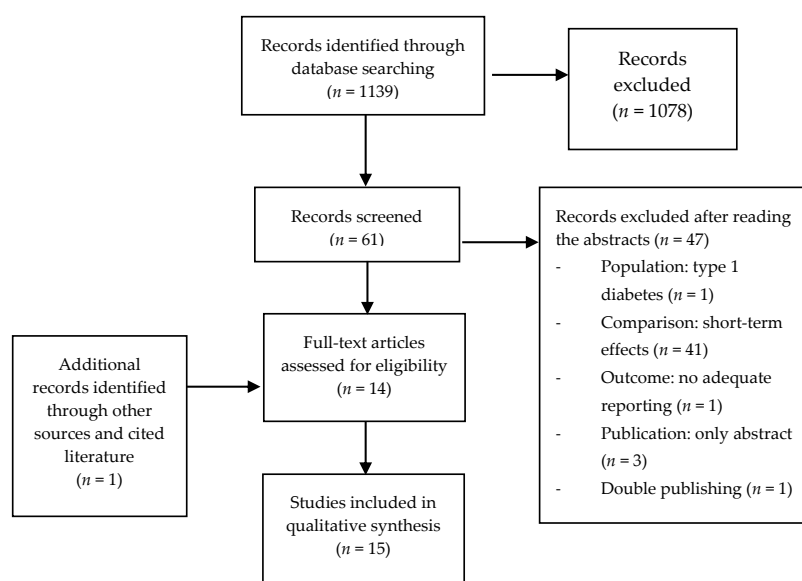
Records identified through database searching
($n$ = 1139)

Records excluded
($n$ = 1078)

Records screened
($n$ = 61)

Records excluded after reading the abstracts ($n$ = 47)
- Population: type 1 diabetes ($n$ = 1)
- Comparison: short-term effects ($n$ = 41)
- Outcome: no adequate reporting ($n$ = 1)
- Publication: only abstract ($n$ = 3)
- Double publishing ($n$ = 1)

Additional records identified through other sources and cited literature
($n$ = 1)

Full-text articles assessed for eligibility
($n$ = 14)

Studies included in qualitative synthesis
($n$ = 15)